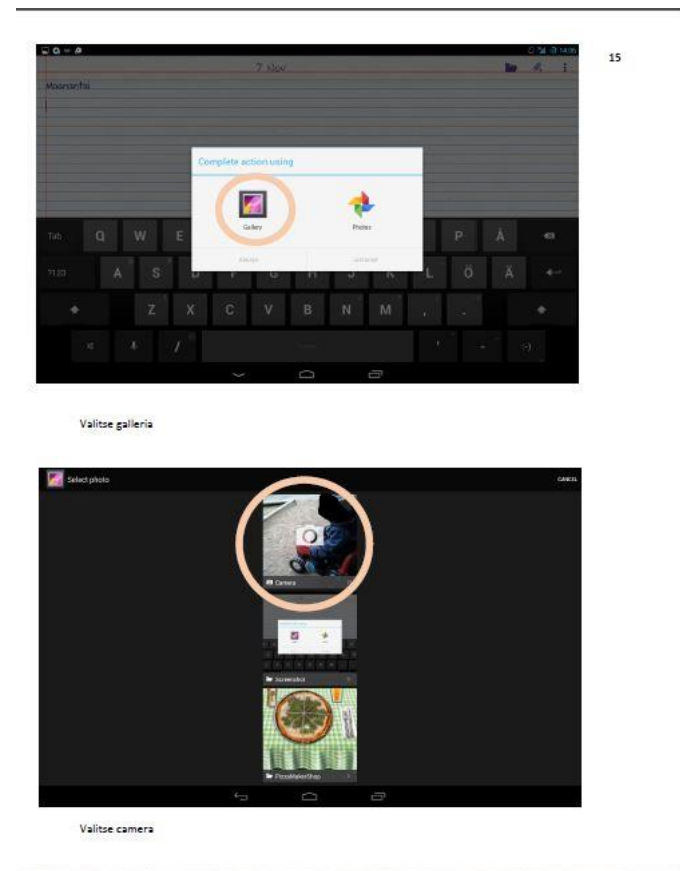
15

7 Nov

Complete action using

Gallery

Photos

Always

Just once

Tab Q W E P Å

A S D G H J K L Ö Ä

Z X C V B N M , .

Valitse galleria

Select photo

CANCEL

Camera

Screenshot

PizzaMakerShop

Valitse camera